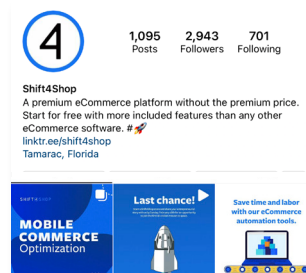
1,095 Posts
2,943 Followers
701 Following

Shift4Shop
A premium eCommerce platform without the premium price. Start for free with more included features than any other eCommerce software. #🚀
linktr.ee/shift4shop
Tamarac, Florida

SHIFT4SHOP
MOBILE COMMERCE
Optimization

Last chance!

Save time and labor with our eCommerce automation tools.